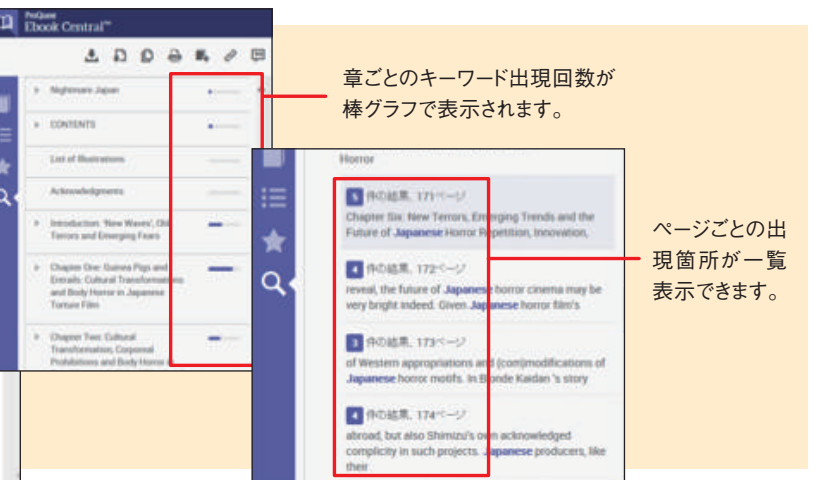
ProQuest
Ebook Central™

章ごとのキーワード出現回数が棒グラフで表示されます。

Nightmare Japan

CONTENTS

List of Illustrations

Acknowledgments

Introduction: 'New Waves', Old Terrors and Emerging Fears

Chapter One: Guinea Pigs and Entrails: Cultural Transformations and Body Horror in Japanese Torture Film

Chapter Two: Cultural Transformation, Corporeal Prohibitions and Body Horror i

Horror

5 件の結果、171ページ
Chapter Six: New Terrors, Emerging Trends and the Future of Japanese Horror Repetition, Innovation,

4 件の結果、172ページ
reveal, the future of Japanese horror cinema may be very bright indeed. Given Japanese horror film's

3 件の結果、173ページ
of Western appropriations and (com)modifications of Japanese horror motifs. In Blonde Kaidan 's story

4 件の結果、174ページ
abroad, but also Shimizu's own acknowledged complicity in such projects. Japanese producers, like their

ページごとの出現箇所が一覧表示できます。